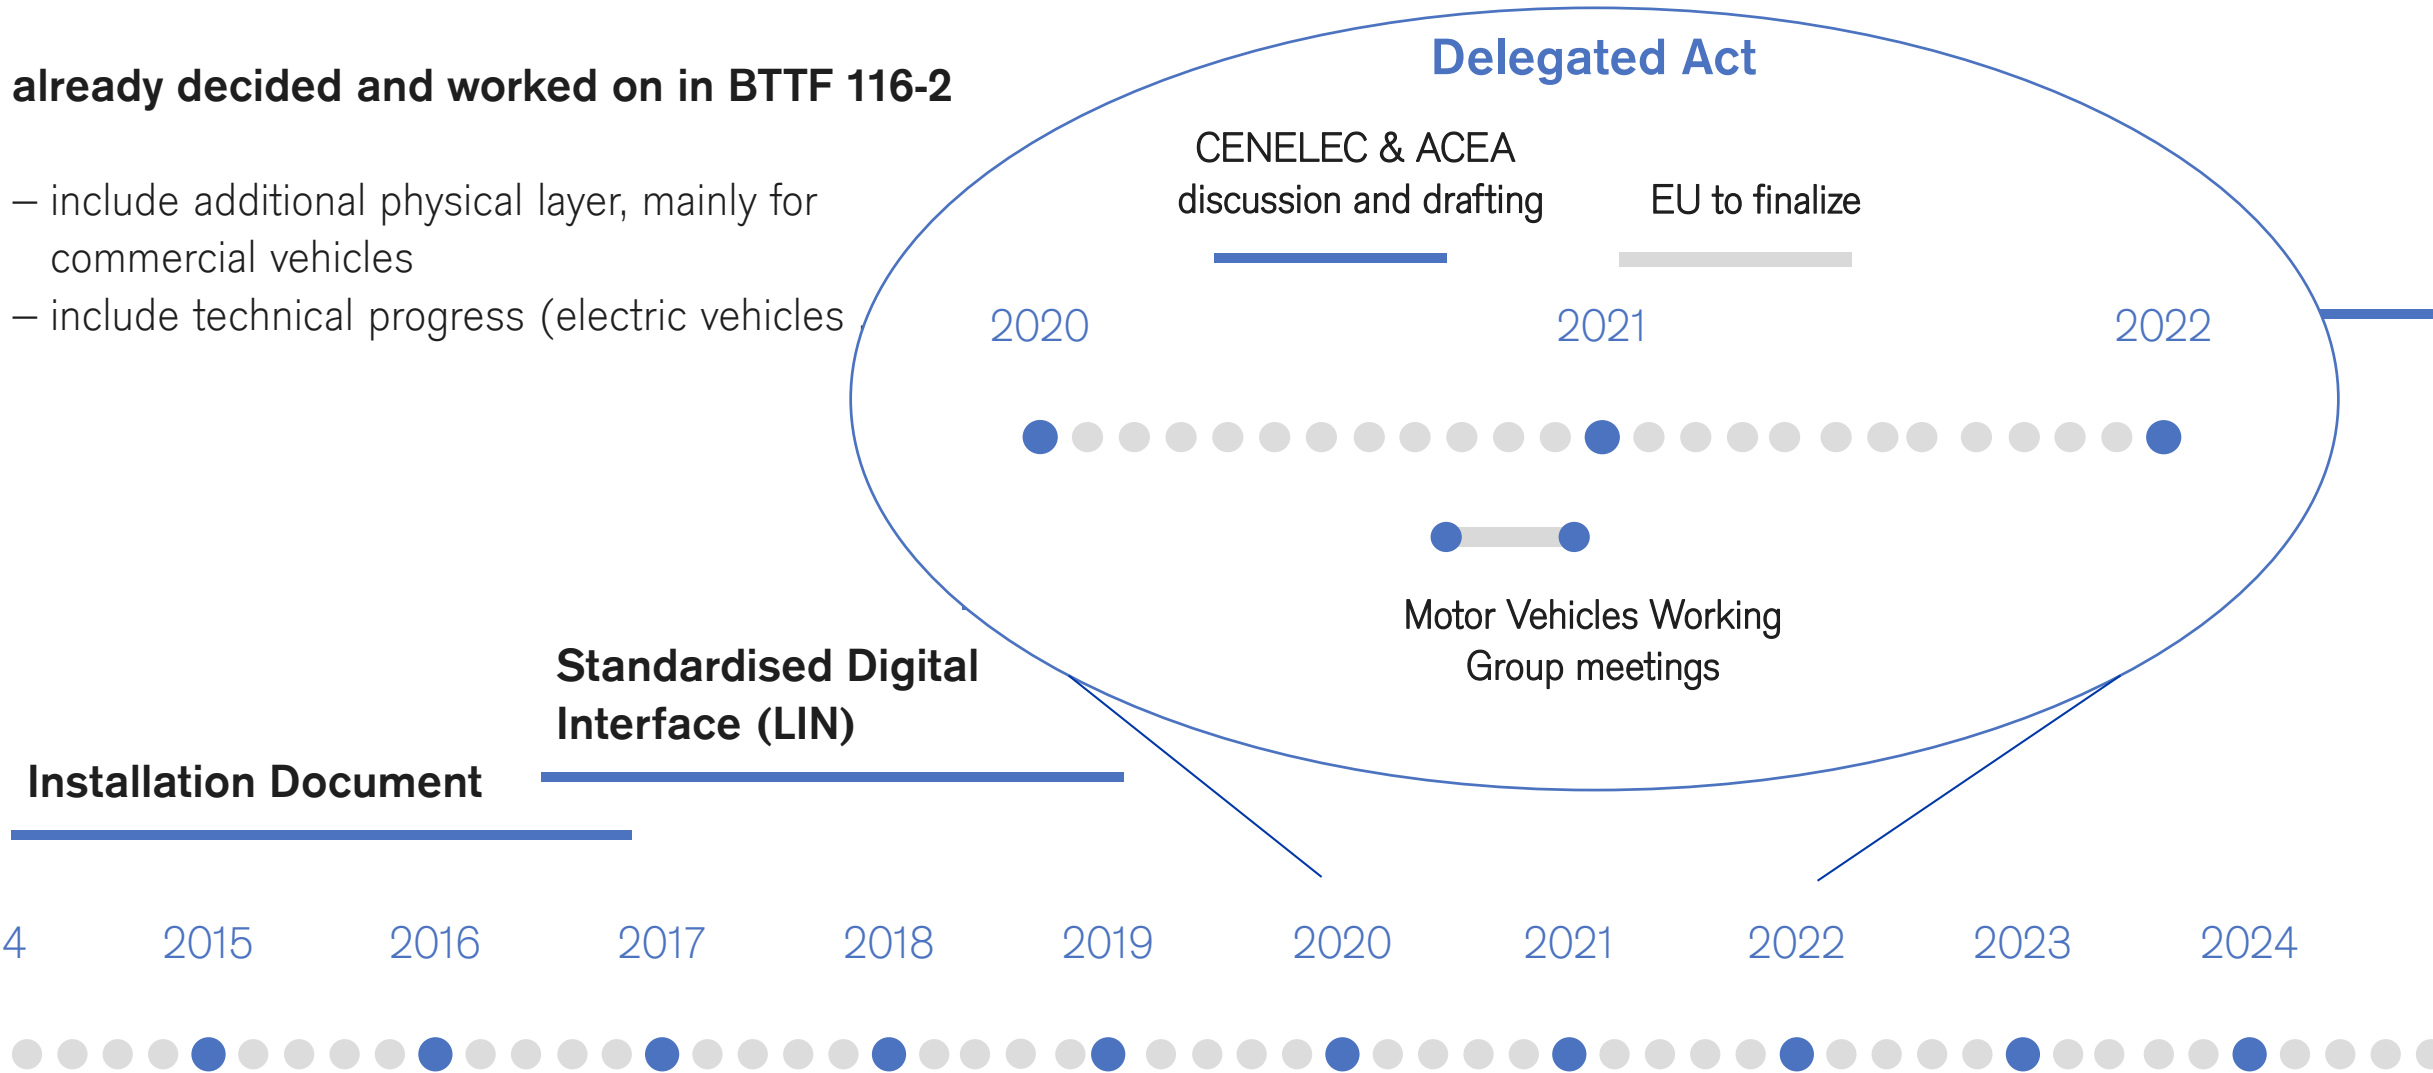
already decided and worked on in BTTF 116-2

– include additional physical layer, mainly for commercial vehicles
– include technical progress (electric vehicles

Delegated Act

CENELEC & ACEA discussion and drafting

EU to finalize

2020

2021

2022

Motor Vehicles Working Group meetings

Standardised Digital Interface (LIN)

Installation Document

4

2015

2016

2017

2018

2019

2020

2021

2022

2023

2024